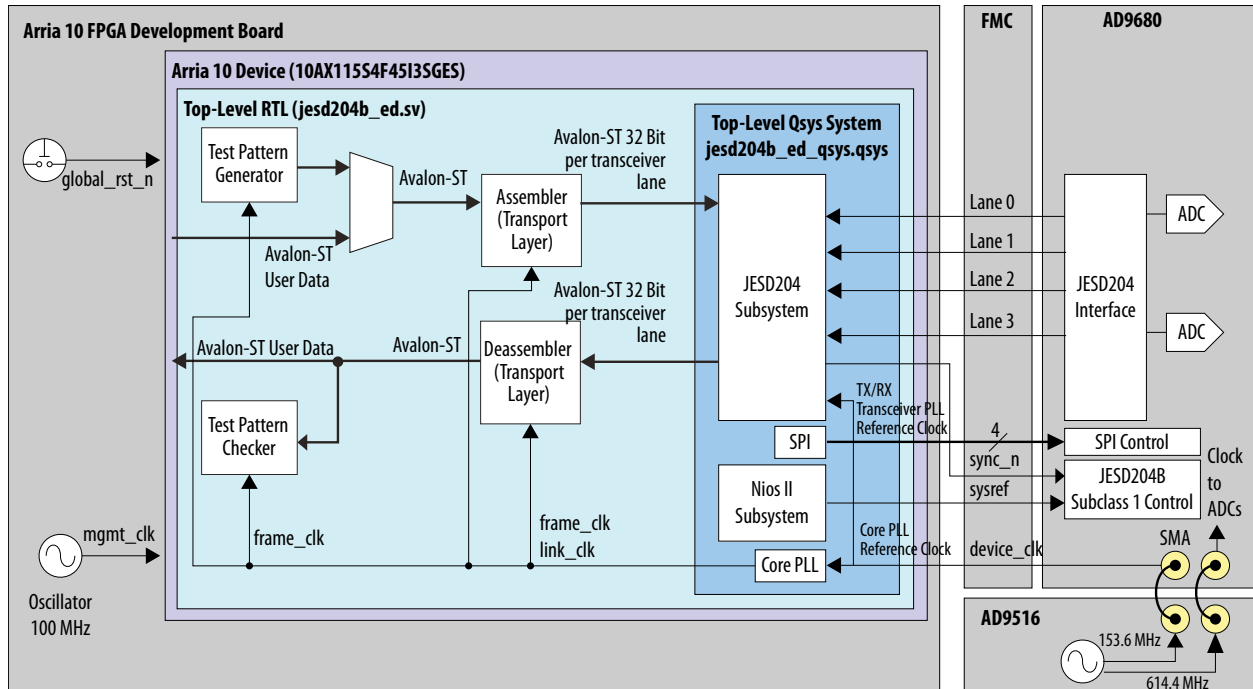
Arria 10 FPGA Development Board

FMC

AD9680

Arria 10 Device (10AX115S4F45I3SGES)

Top-Level RTL (jesd204b_ed.sv)

Top-Level Qsys System
jesd204b_ed_qsys.qsys

global_rst_n

Test Pattern Generator

Avalon-ST

Avalon-ST User Data

Assembler (Transport Layer)

Avalon-ST 32 Bit per transceiver lane

JESD204 Subsystem

Lane 0

Lane 1

Lane 2

Lane 3

JESD204 Interface

ADC

ADC

Avalon-ST 32 Bit per transceiver lane

Avalon-ST User Data

Avalon-ST

Deassembler (Transport Layer)

TX/RX Transceiver PLL Reference Clock

Test Pattern Checker

SPI

4

sync_n

SPI Control

Clock to ADCs

Nios II Subsystem

sysref

JESD204B Subclass 1 Control

mgmt_clk

frame_clk

frame_clk

link_clk

Core PLL Reference Clock

device_clk

SMA

Core PLL

Oscillator 100 MHz

AD9516

153.6 MHz

614.4 MHz